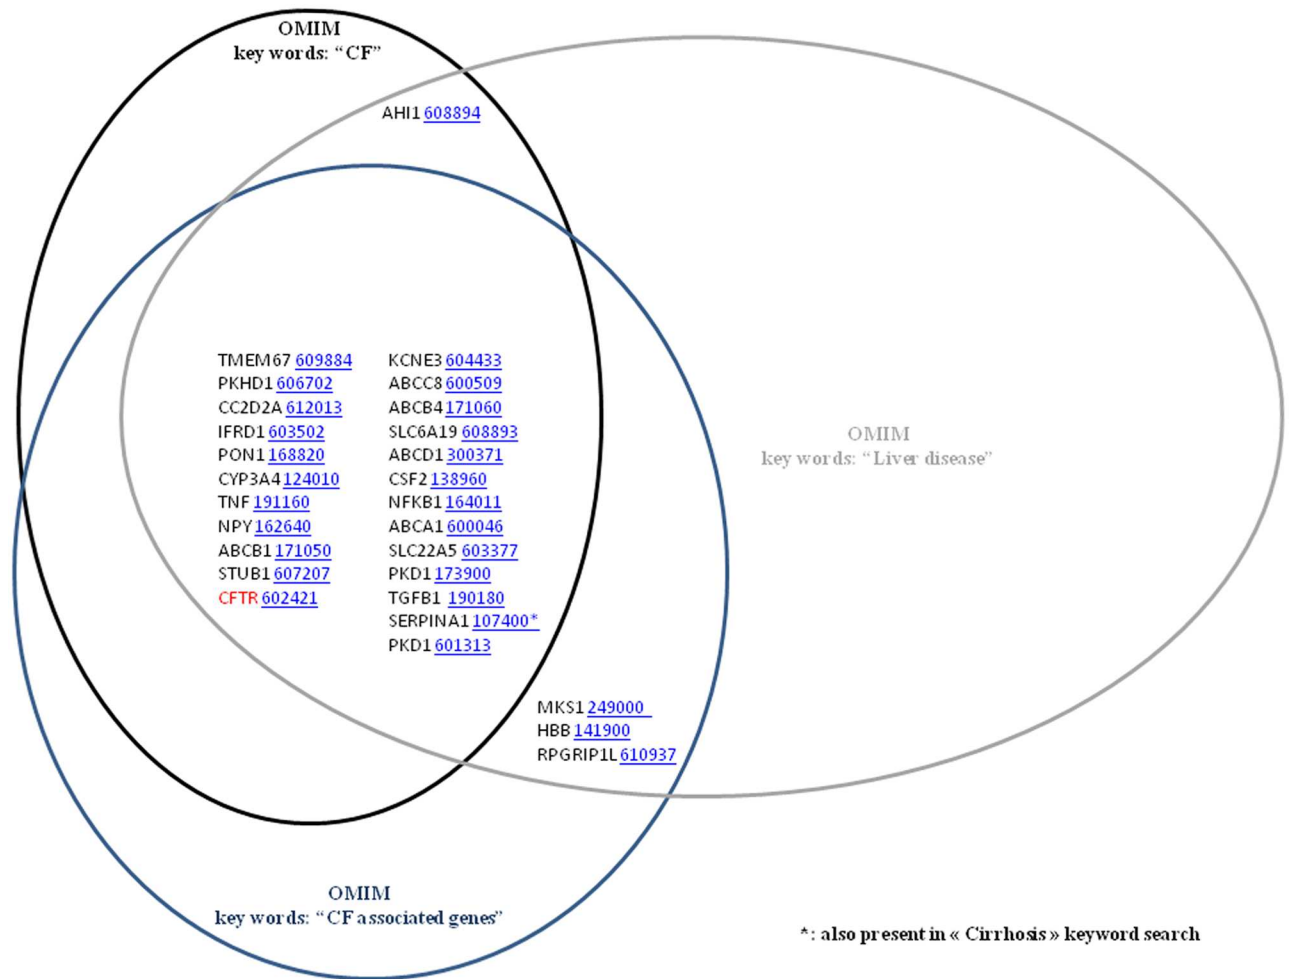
OMIM
key words: “CF”

AHI1 608894

TMEM67 609884
PKHD1 606702
CC2D2A 612013
IFRD1 603502
PON1 168820
CYP3A4 124010
TNF 191160
NPY 162640
ABCB1 171050
STUB1 607207
CFTR 602421

KCNE3 604433
ABCC8 600509
ABCB4 171060
SLC6A19 608893
ABCD1 300371
CSF2 138960
NFKB1 164011
ABCA1 600046
SLC22A5 603377
PKD1 173900
TGFB1 190180
SERPINA1 107400*
PKD1 601313

OMIM
key words: “Liver disease”

MKS1 249000
HBB 141900
RPGRIP1L 610937

OMIM
key words: “CF associated genes”

*: also present in « Cirrhosis » keyword search